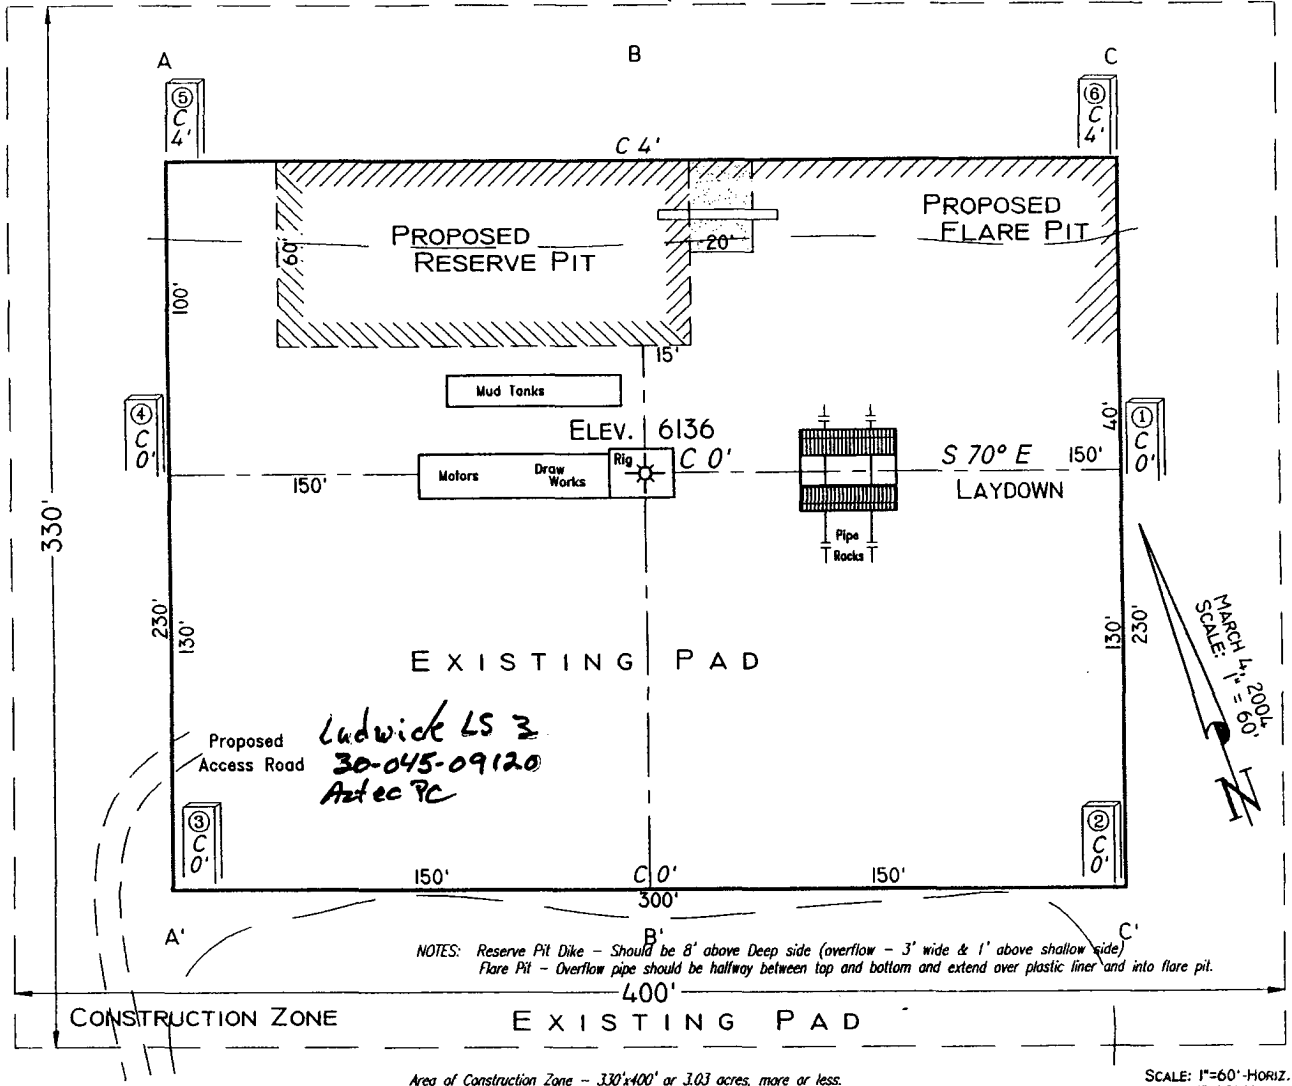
A

B

C

⑤ C 4'

⑥ C 4'

C 4'

PROPOSED RESERVE PIT

PROPOSED FLARE PIT

60'

20'

100'

15'

Mud Tanks

④ C 0'

① C 0'

40'

ELEV. 6136

Rig

Motors

Draw Works

C 0'

S 70° E

150'

150'

LAYDOWN

Pipe Racks

330'

230'

130'

130'

230'

MARCH 4, 2006 SCALE: 1" = 60'

N

EXISTING PAD

Proposed Access Road

Ludwick LS 3
30-045-09120
Aztec PC

③ C 0'

② C 0'

150'

C 0'

150'

300'

A'

B'

C'

NOTES: Reserve Pit Dike – Should be 8' above Deep side (overflow – 3' wide & 1' above shallow side)
Flare Pit – Overflow pipe should be halfway between top and bottom and extend over plastic liner and into flare pit.

400'

CONSTRUCTION ZONE

EXISTING PAD

Area of Construction Zone – 330'x400' or 3.03 acres, more or less.

SCALE: 1"=60'-HORIZ.